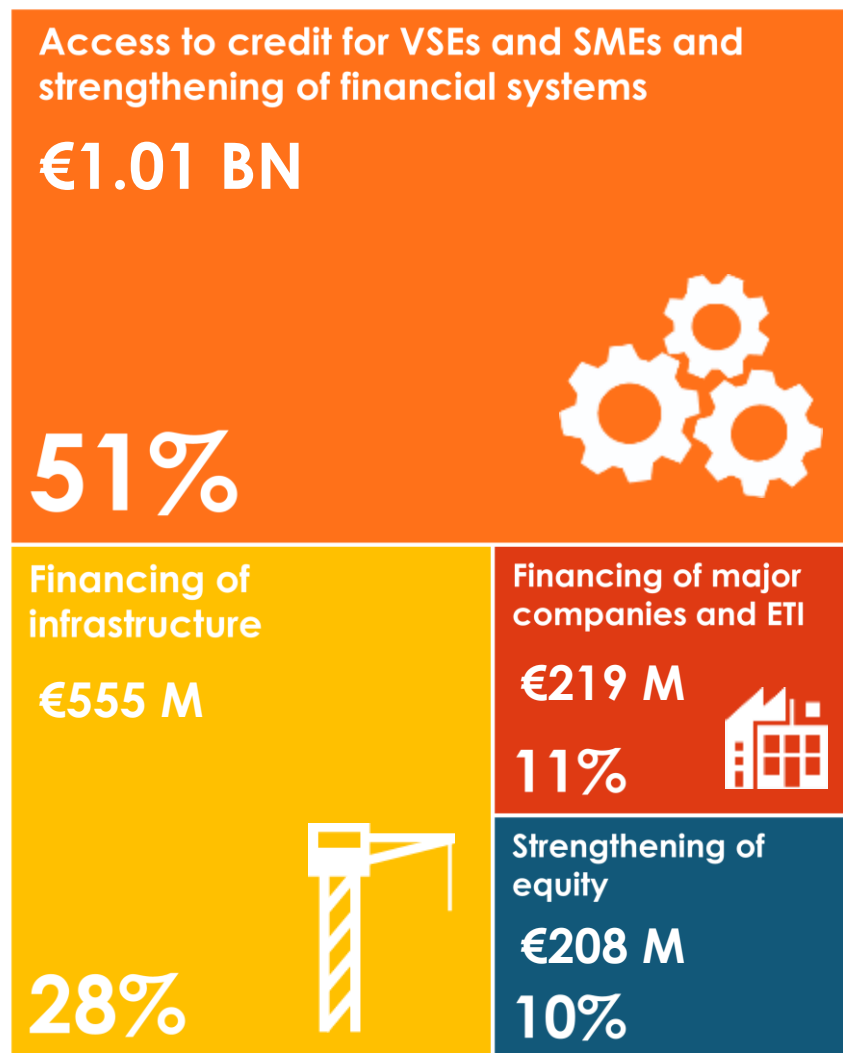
Access to credit for VSEs and SMEs and strengthening of financial systems

€1.01 BN

51%

Financing of infrastructure

€555 M

28%

Financing of major companies and ETI

€219 M

11%

Strengthening of equity

€208 M

10%